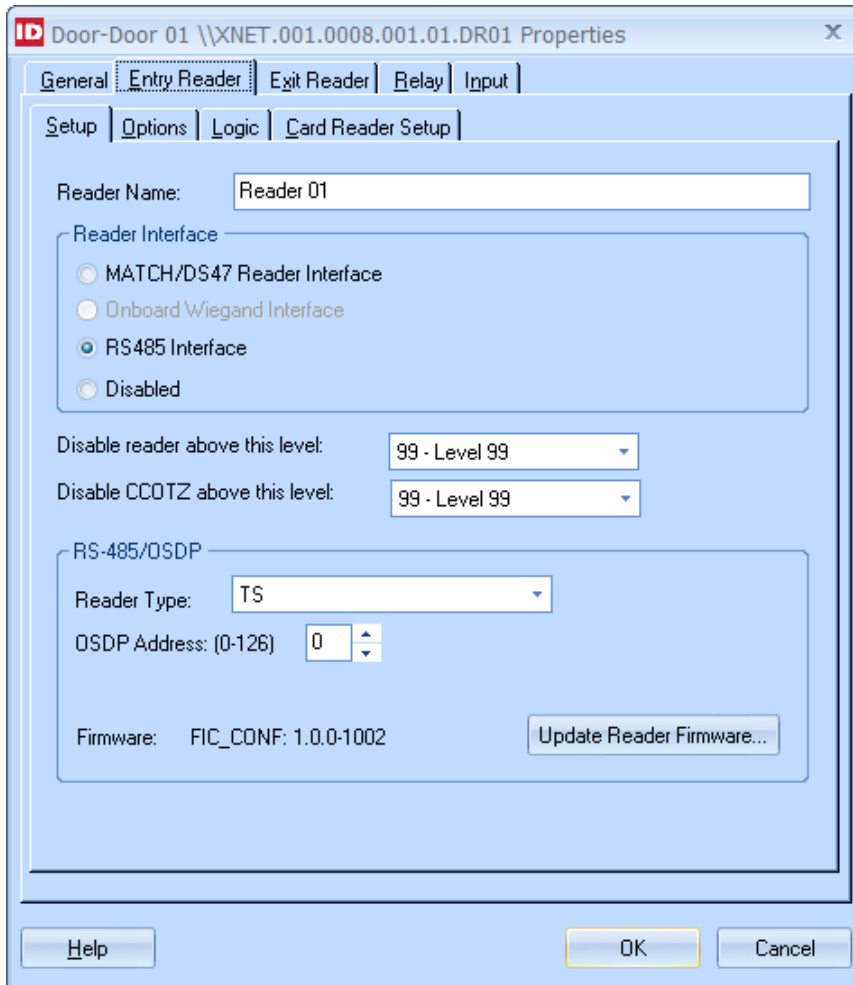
ID Door-Door 01 \\XNET.001.0008.001.01.DR01 Properties

General | Entry Reader | Exit Reader | Relay | Input

Setup | Options | Logic | Card Reader Setup

Reader Name: Reader 01

Reader Interface
MATCH/DS47 Reader Interface
Onboard Wiegand Interface
RS485 Interface
Disabled

Disable reader above this level: 99 - Level 99
Disable CCOTZ above this level: 99 - Level 99

RS-485/OSDP
Reader Type: TS
OSDP Address: (0-126) 0

Firmware: FIC_CONF: 1.0.0-1002
Update Reader Firmware...

Help
OK
Cancel